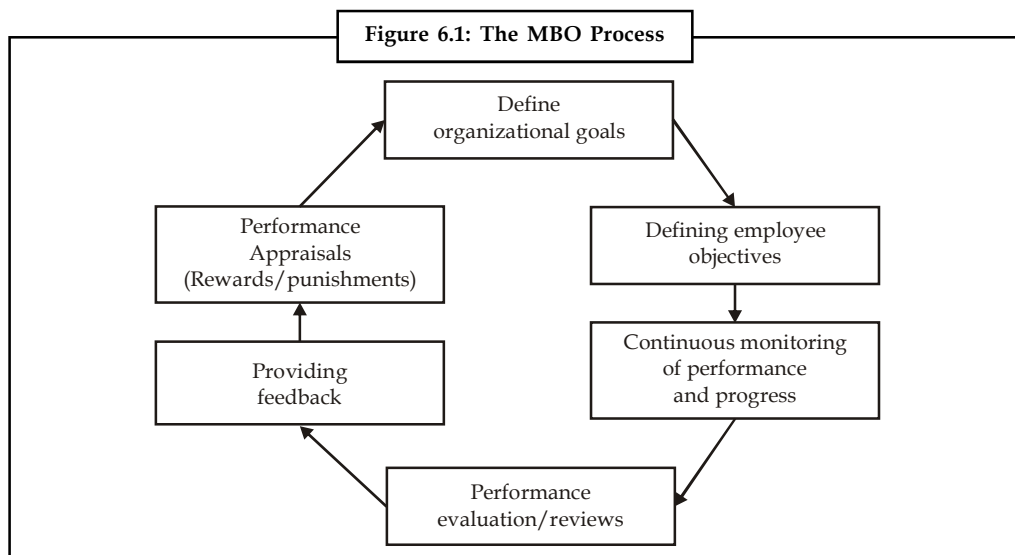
Figure 6.1: The MBO Process

Define organizational goals

Defining employee objectives

Continuous monitoring of performance and progress

Performance evaluation/reviews

Providing feedback

Performance Appraisals (Rewards/punishments)